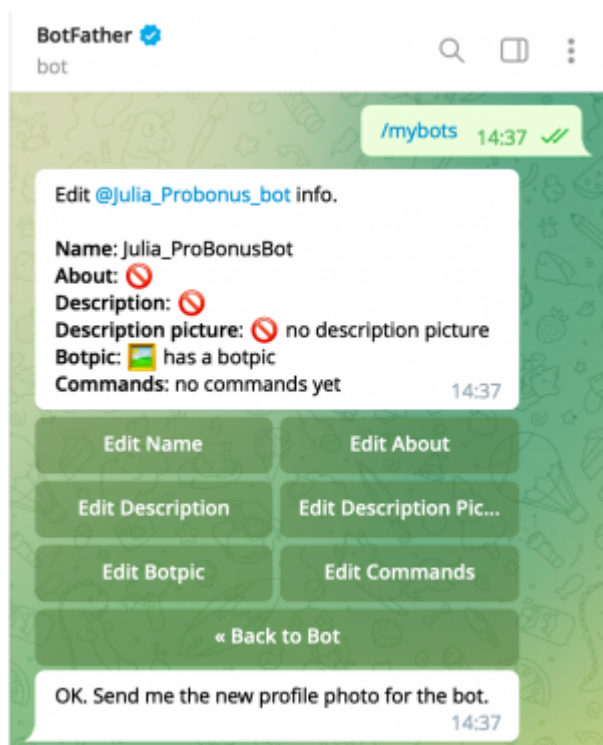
BotFather
bot

/mybots 14:37

Edit @Julia_Probonus_bot info.

Name: Julia_ProBonusBot
About: 🚫
Description: 🚫
Description picture: 🚫 no description picture
Botpic: 🖼 has a botpic
Commands: no commands yet
14:37

Edit Name
Edit About
Edit Description
Edit Description Pic...
Edit Botpic
Edit Commands
« Back to Bot

OK. Send me the new profile photo for the bot.
14:37